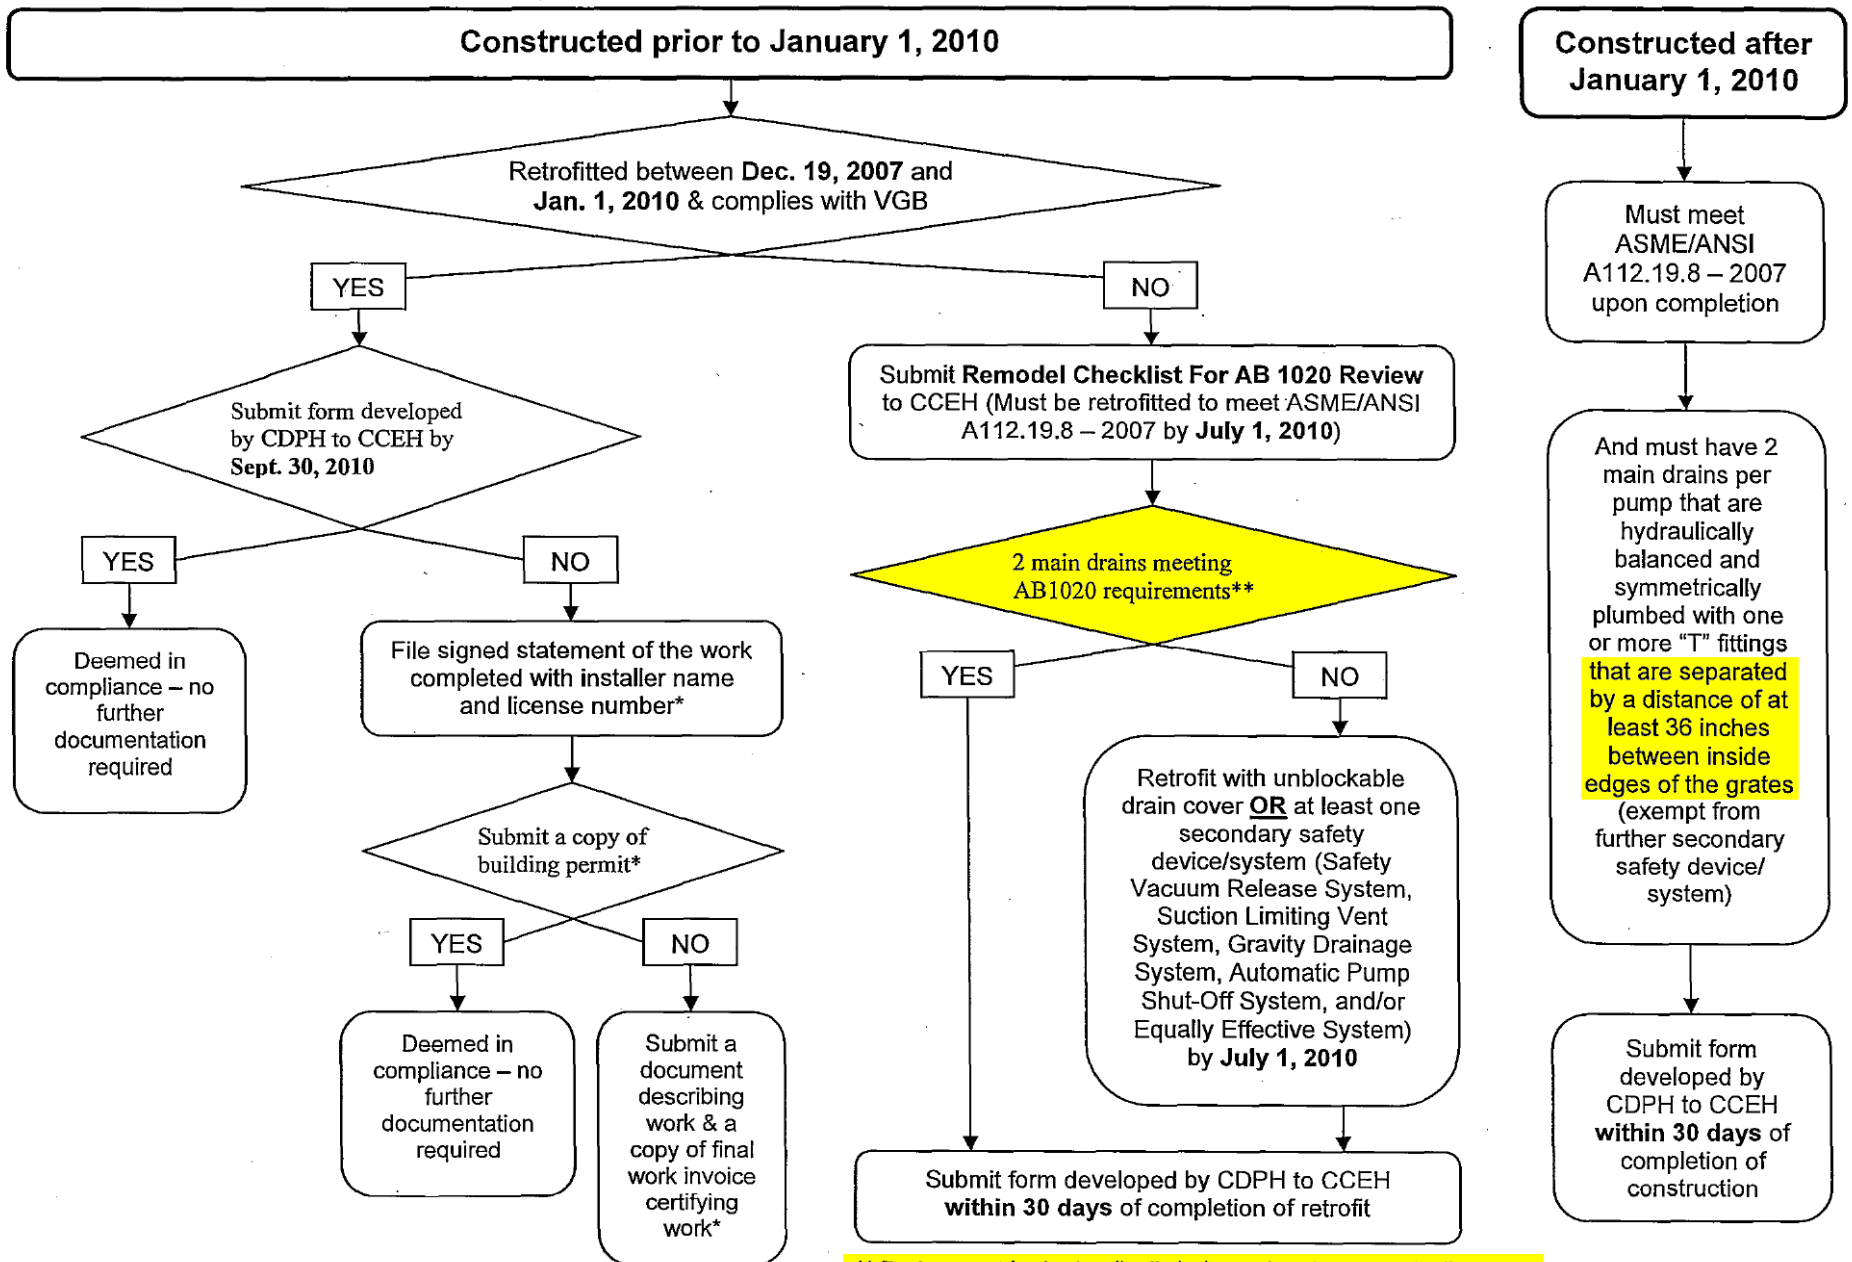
Constructed prior to January 1, 2010

Retrofitted between Dec. 19, 2007 and Jan. 1, 2010 & complies with VGB

YES

NO

Submit form developed by CDPH to CCEH by Sept. 30, 2010

YES

NO

Deemed in compliance – no further documentation required

File signed statement of the work completed with installer name and license number*

Submit a copy of building permit*

YES

NO

Deemed in compliance – no further documentation required

Submit a document describing work & a copy of final work invoice certifying work*

Submit Remodel Checklist For AB 1020 Review to CCEH (Must be retrofitted to meet ASME/ANSI A112.19.8 – 2007 by July 1, 2010)

2 main drains meeting AB1020 requirements**

YES

NO

Retrofit with unblockable drain cover OR at least one secondary safety device/system (Safety Vacuum Release System, Suction Limiting Vent System, Gravity Drainage System, Automatic Pump Shut-Off System, and/or Equally Effective System) by July 1, 2010

Submit form developed by CDPH to CCEH within 30 days of completion of retrofit

Constructed after January 1, 2010

Must meet ASME/ANSI A112.19.8 – 2007 upon completion

And must have 2 main drains per pump that are hydraulically balanced and symmetrically plumbed with one or more "T" fittings that are separated by a distance of at least 36 inches between inside edges of the grates (exempt from further secondary safety device/ system)

Submit form developed by CDPH to CCEH within 30 days of completion of construction

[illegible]